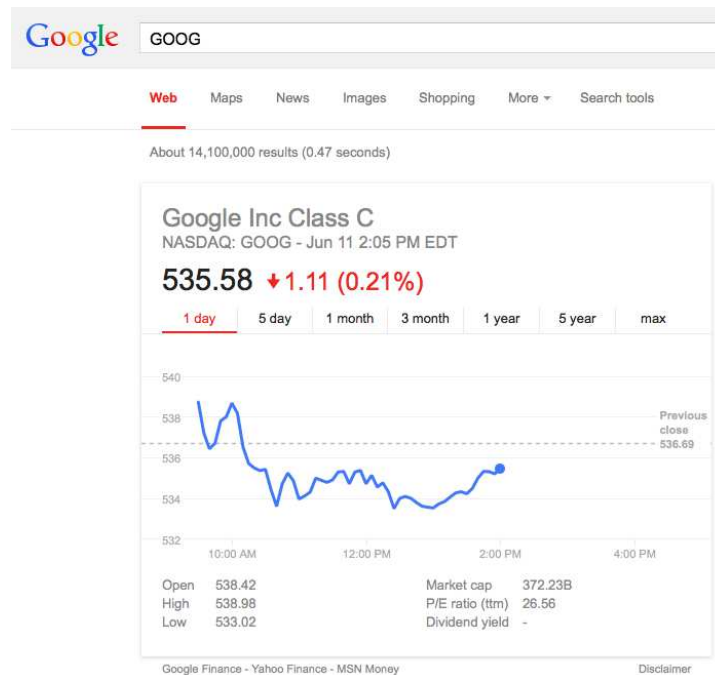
Google GOOG

Web Maps News Images Shopping More Search tools

About 14,100,000 results (0.47 seconds)

Google Inc Class C
NASDAQ: GOOG - Jun 11 2:05 PM EDT

535.58 1.11 (0.21%)

| 1 day | 5 day | 1 month | 3 month | 1 year | 5 year | max |
|---|---|---|---|---|---|---|

540
538
536
534
532

Previous close 536.69

10:00 AM 12:00 PM 2:00 PM 4:00 PM

| Open | 538.42 | Market cap | 372.23B |
|---|---|---|---|
| High | 538.98 | P/E ratio (ttm) | 26.56 |
| Low | 533.02 | Dividend yield | - |

Google Finance - Yahoo Finance - MSN Money Disclaimer